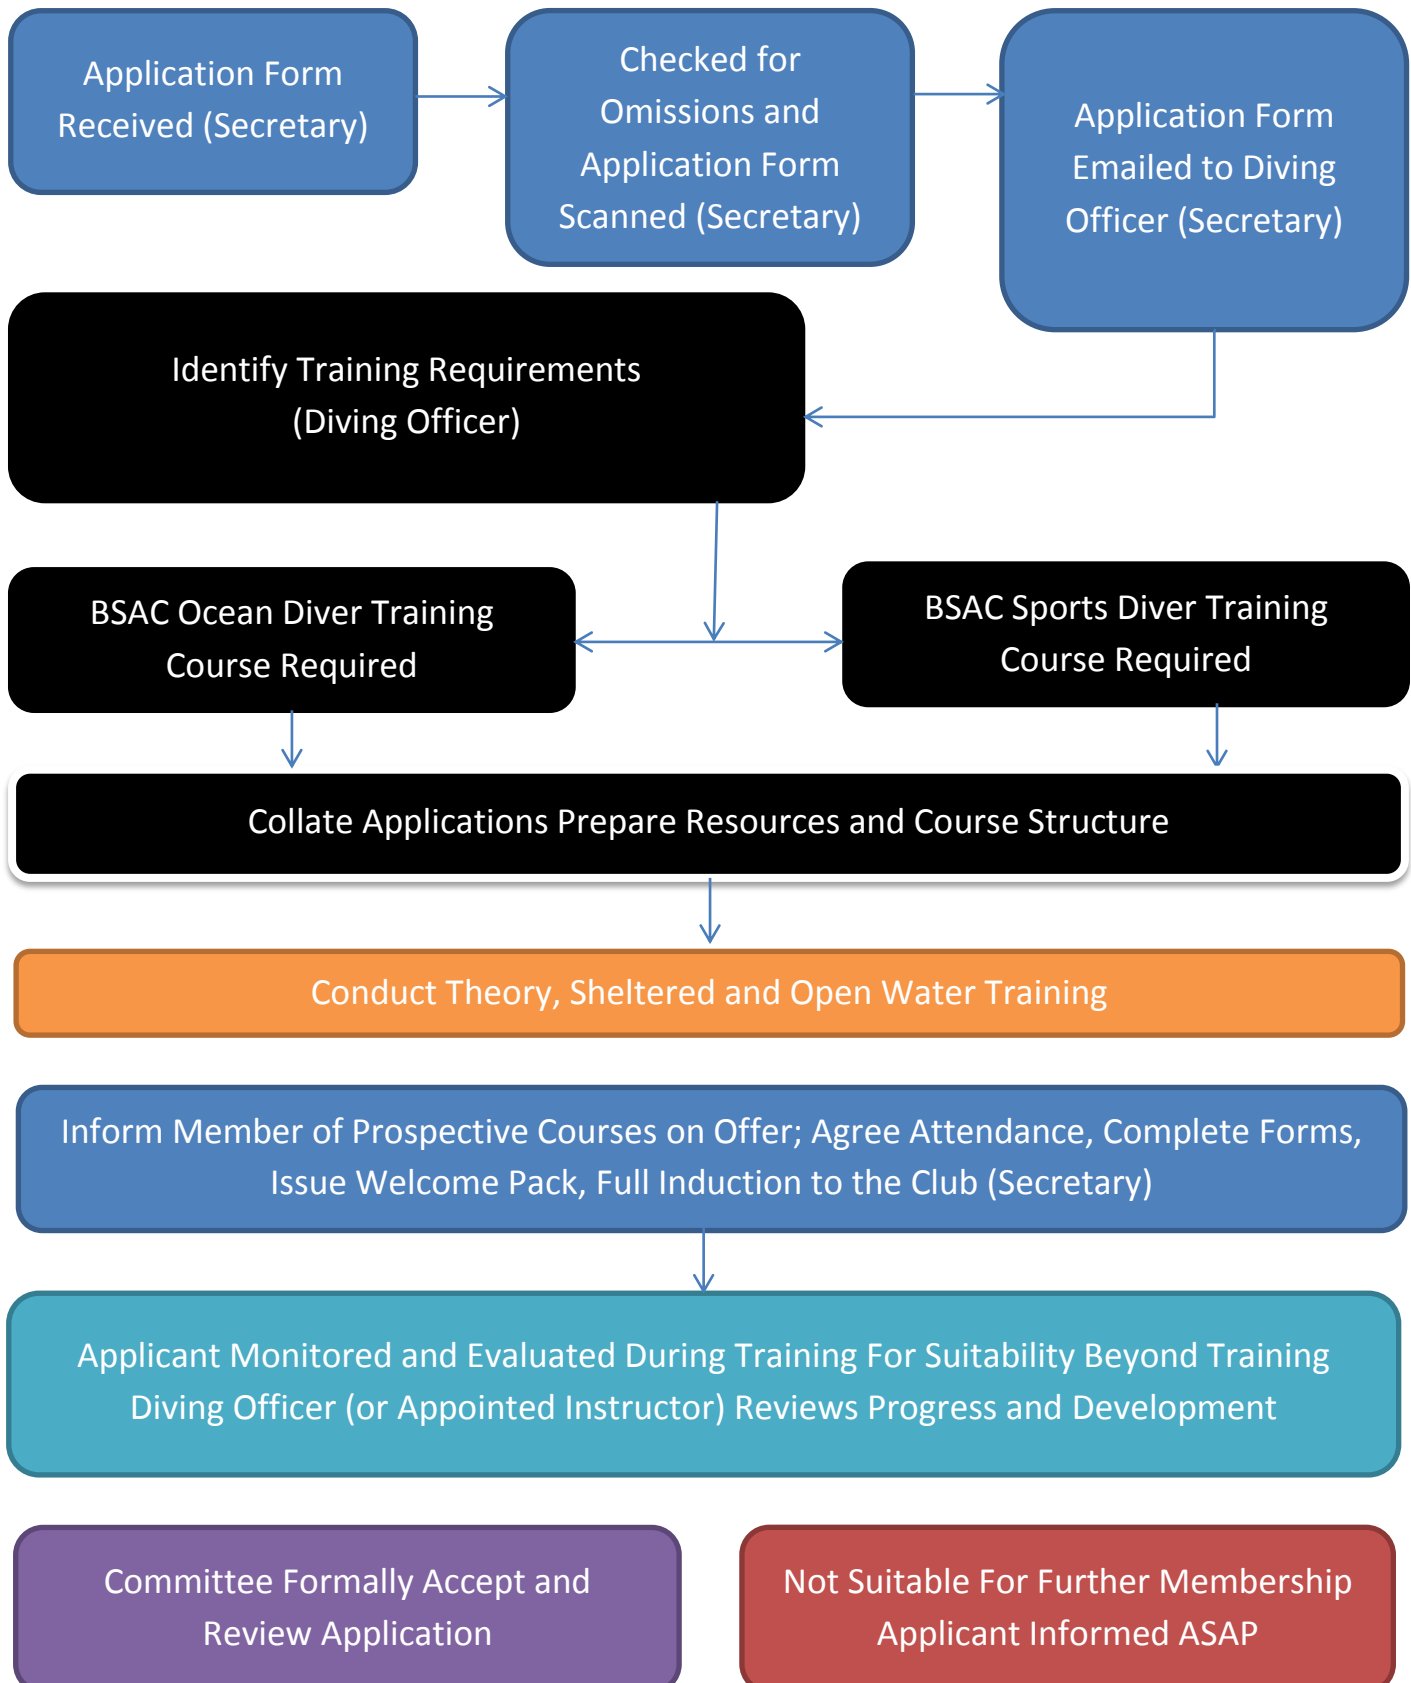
Application Form Received (Secretary)

Checked for Omissions and Application Form Scanned (Secretary)

Application Form Emailed to Diving Officer (Secretary)

Identify Training Requirements (Diving Officer)

BSAC Ocean Diver Training Course Required

BSAC Sports Diver Training Course Required

Collate Applications Prepare Resources and Course Structure

Conduct Theory, Sheltered and Open Water Training

Inform Member of Prospective Courses on Offer; Agree Attendance, Complete Forms, Issue Welcome Pack, Full Induction to the Club (Secretary)

Applicant Monitored and Evaluated During Training For Suitability Beyond Training Diving Officer (or Appointed Instructor) Reviews Progress and Development

Committee Formally Accept and Review Application

Not Suitable For Further Membership Applicant Informed ASAP